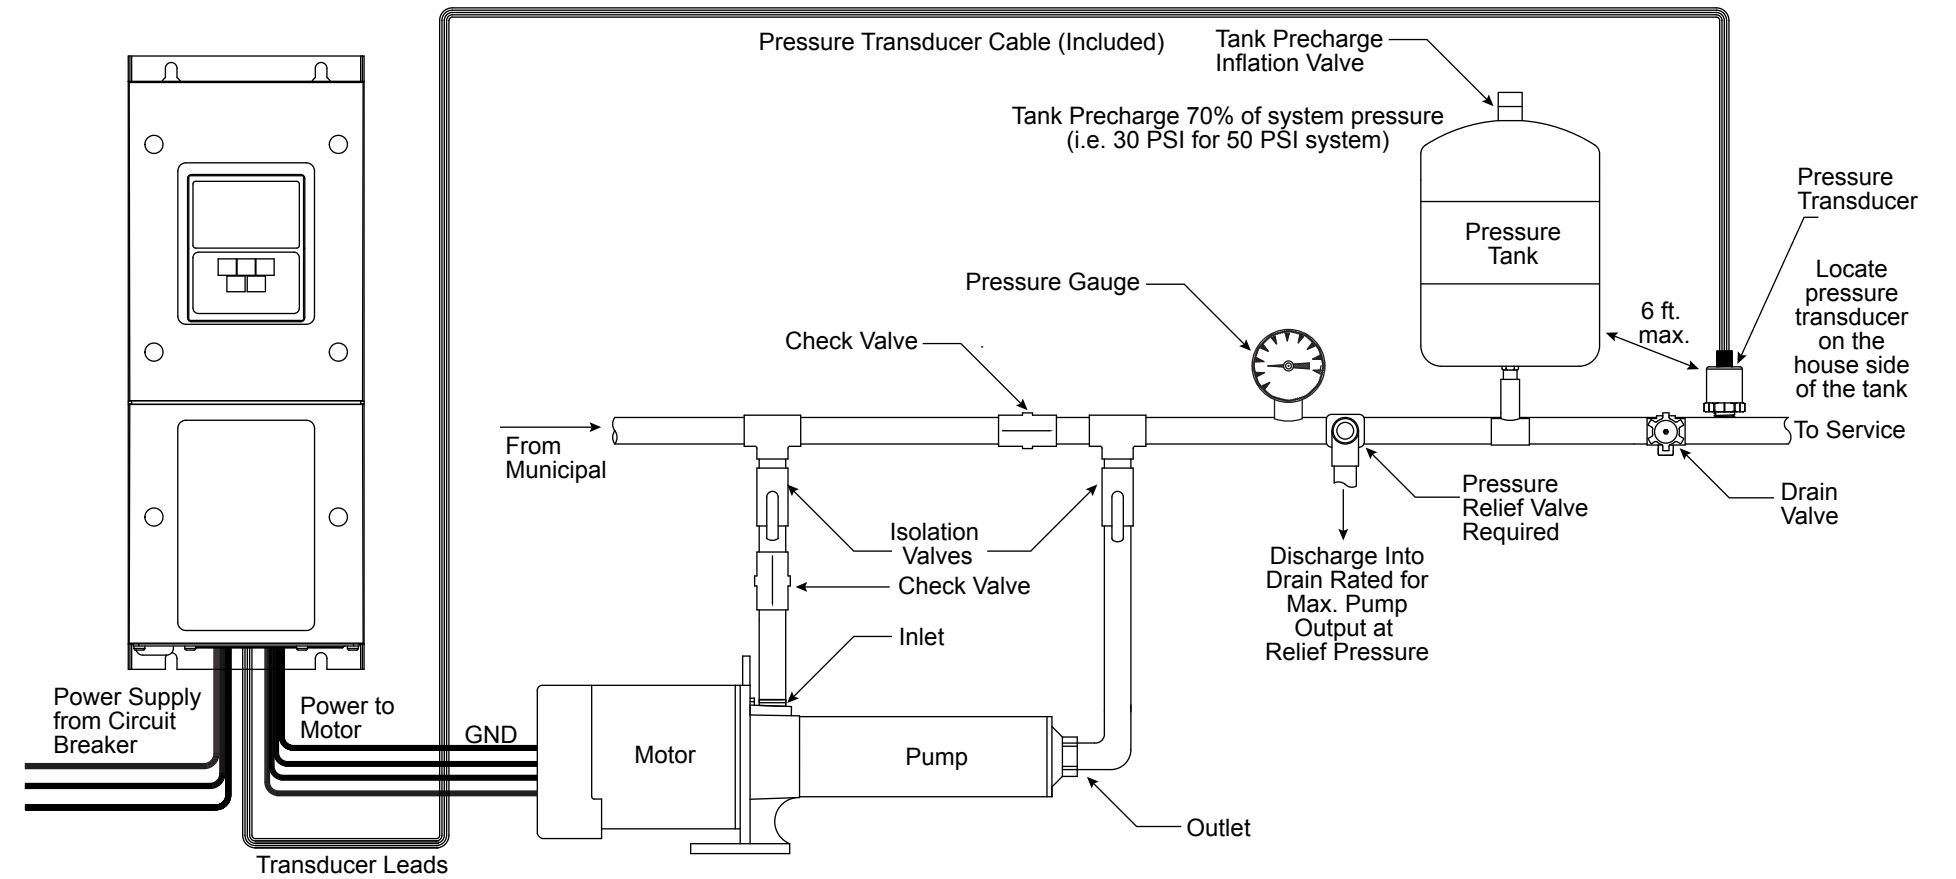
Pressure Transducer Cable (Included)

Tank Precharge Inflation Valve

Tank Precharge 70% of system pressure (i.e. 30 PSI for 50 PSI system)

Pressure Tank

Pressure Transducer

Locate pressure transducer on the house side of the tank

6 ft. max.

Pressure Gauge

Check Valve

From Municipal

To Service

Isolation Valves

Check Valve

Pressure Relief Valve Required

Drain Valve

Discharge Into Drain Rated for Max. Pump Output at Relief Pressure

Inlet

Power Supply from Circuit Breaker

Power to Motor

GND

Motor

Pump

Outlet

Transducer Leads